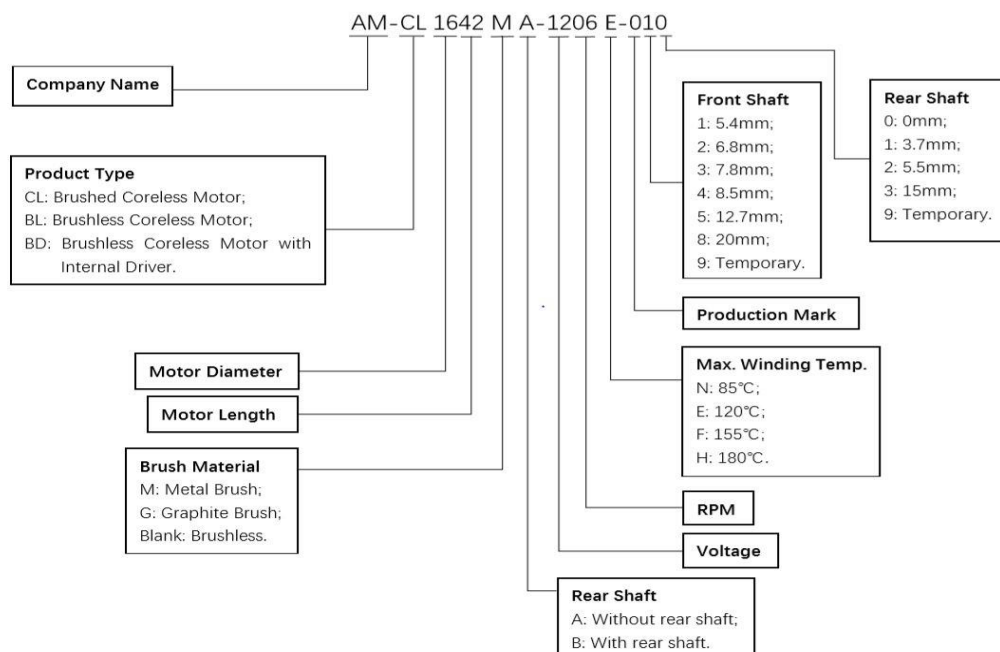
AM-CL 1642 M A-1206 E-010

Company Name

Product Type
CL: Brushed Coreless Motor;
BL: Brushless Coreless Motor;
BD: Brushless Coreless Motor with Internal Driver.

Motor Diameter

Motor Length

Brush Material
M: Metal Brush;
G: Graphite Brush;
Blank: Brushless.

Front Shaft
1: 5.4mm;
2: 6.8mm;
3: 7.8mm;
4: 8.5mm;
5: 12.7mm;
8: 20mm;
9: Temporary.

Rear Shaft
0: 0mm;
1: 3.7mm;
2: 5.5mm;
3: 15mm;
9: Temporary.

Production Mark

Max. Winding Temp.
N: 85℃;
E: 120℃;
F: 155℃;
H: 180℃.

RPM

Voltage

Rear Shaft
A: Without rear shaft;
B: With rear shaft.